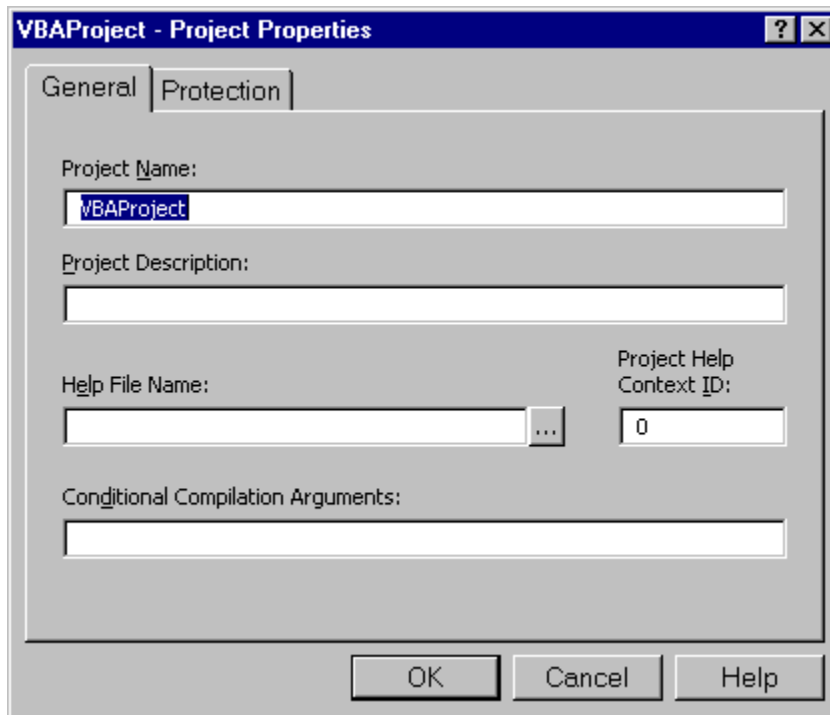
VBAProject - Project Properties

?

General

Protection

Project Name:

VBAProject

Project Description:

Help File Name:

...

Project Help Context ID:

0

Conditional Compilation Arguments:

OK

Cancel

Help